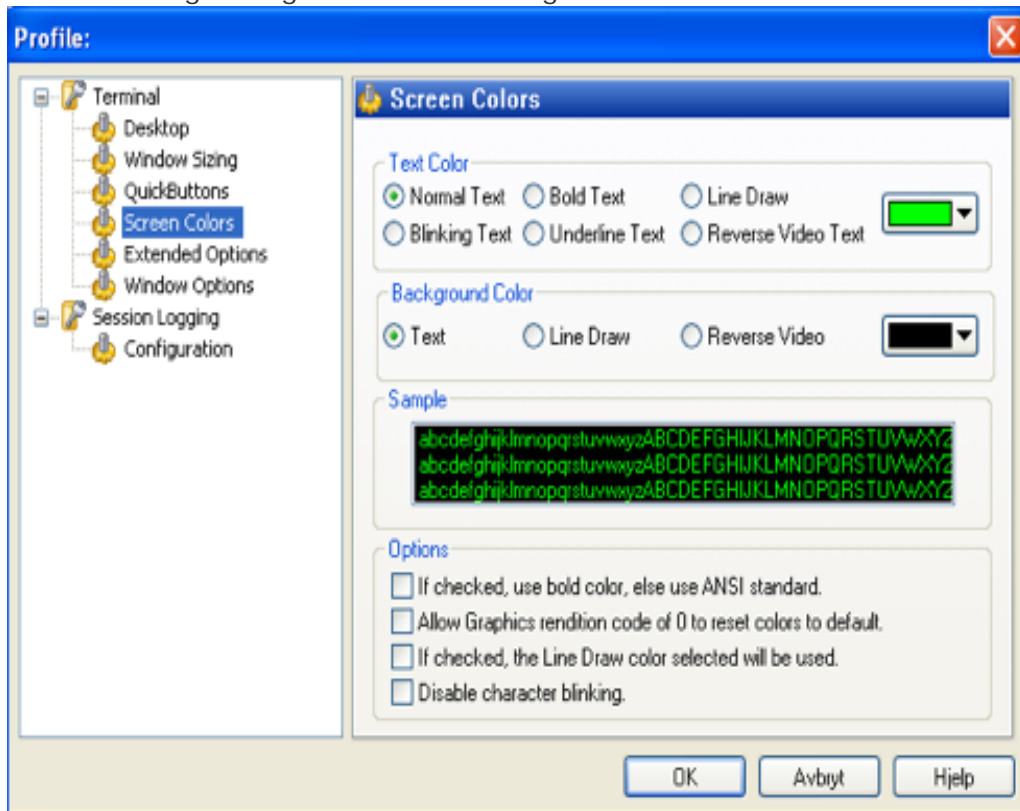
Profile:

Terminal
Desktop
Window Sizing
QuickButtons
Screen Colors
Extended Options
Window Options
Session Logging
Configuration

Screen Colors

Text Color
Normal Text
Bold Text
Line Draw
Blinking Text
Underline Text
Reverse Video Text

Background Color
Text
Line Draw
Reverse Video

Sample
abcdefghijklmnopqrstuvwxyzABCDEFGHIJKLMNOPQRSTUVWXYZ
abcdefghijklmnopqrstuvwxyzABCDEFGHIJKLMNOPQRSTUVWXYZ
abcdefghijklmnopqrstuvwxyzABCDEFGHIJKLMNOPQRSTUVWXYZ

Options
If checked, use bold color, else use ANSI standard.
Allow Graphics rendition code of 0 to reset colors to default.
If checked, the Line Draw color selected will be used.
Disable character blinking.

OK
Avbryt
Hjelp